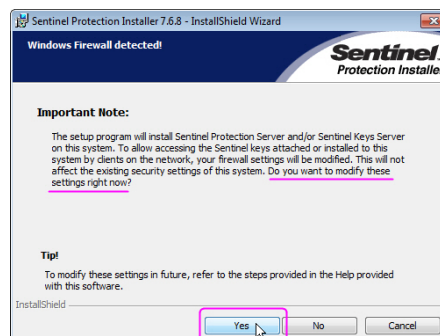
Sentinel Protection Installer 7.6.8 - InstallShield Wizard

Windows Firewall detected!

Sentinel
Protection Installer

Important Note:

The setup program will install Sentinel Protection Server and/or Sentinel Keys Server on this system. To allow accessing the Sentinel keys attached or installed to this system by clients on the network, your firewall settings will be modified. This will not affect the existing security settings of this system. Do you want to modify these settings right now?

Tip!

To modify these settings in future, refer to the steps provided in the Help provided with this software.

InstallShield

Yes

No

Cancel